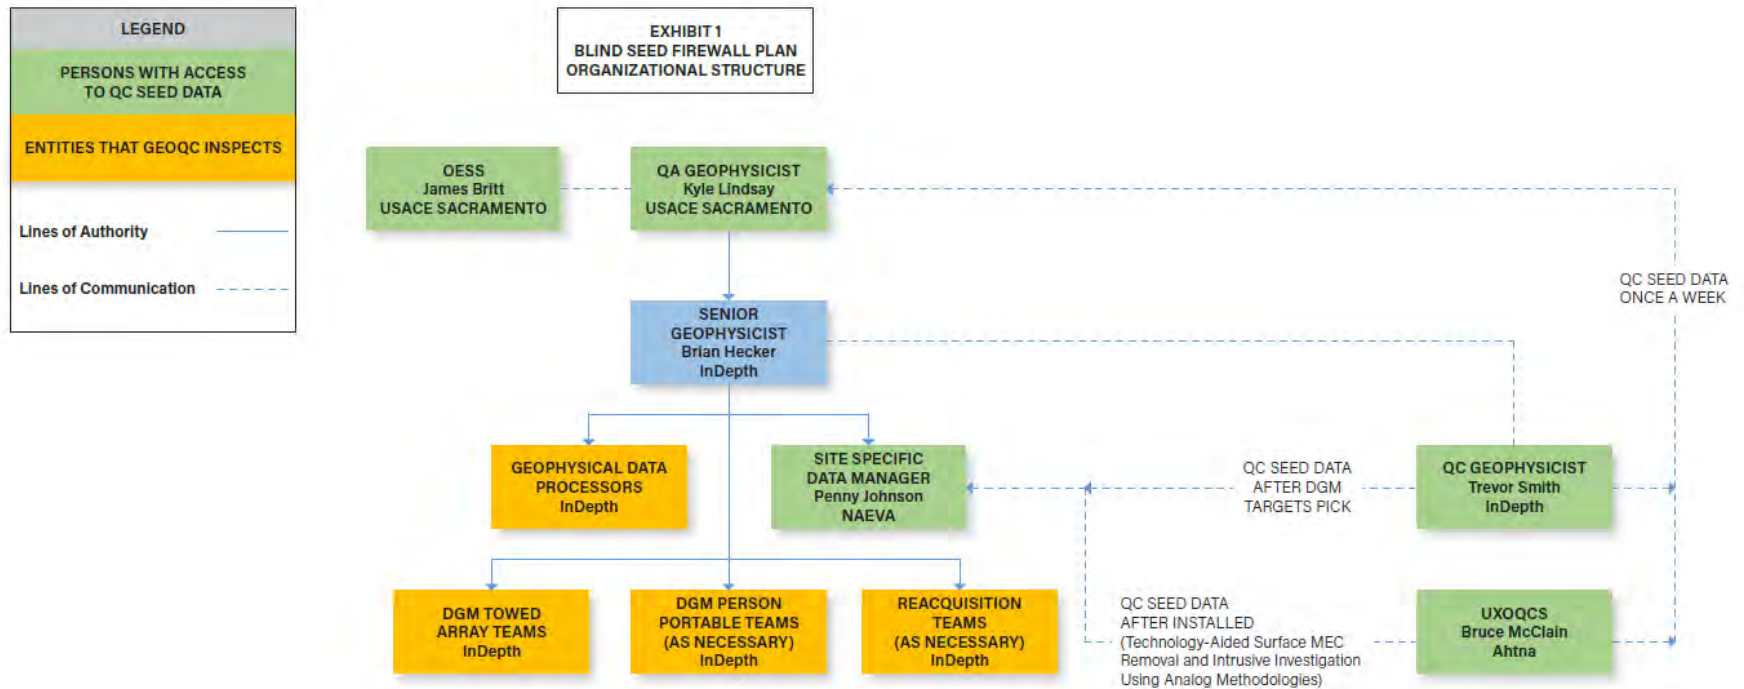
LEGEND

PERSONS WITH ACCESS TO QC SEED DATA

ENTITIES THAT GEOQC INSPECTS

Lines of Authority

Lines of Communication

EXHIBIT 1
BLIND SEED FIREWALL PLAN
ORGANIZATIONAL STRUCTURE

OESS
James Britt
USACE SACRAMENTO

QA GEOPHYSICIST
Kyle Lindsay
USACE SACRAMENTO

QC SEED DATA
ONCE A WEEK

SENIOR GEOPHYSICIST
Brian Hecker
InDepth

GEOPHYSICAL DATA PROCESSORS
InDepth

SITE SPECIFIC DATA MANAGER
Penny Johnson
NAEVA

QC SEED DATA
AFTER DGM
TARGETS PICK

QC GEOPHYSICIST
Trevor Smith
InDepth

DGM TOWED ARRAY TEAMS
InDepth

DGM PERSON PORTABLE TEAMS
(AS NECESSARY)
InDepth

REACQUISITION TEAMS
(AS NECESSARY)
InDepth

QC SEED DATA
AFTER INSTALLED
(Technology-Aided Surface MEC Removal and Intrusive Investigation Using Analog Methodologies)

UXOQCS
Bruce McClain
Ahtna